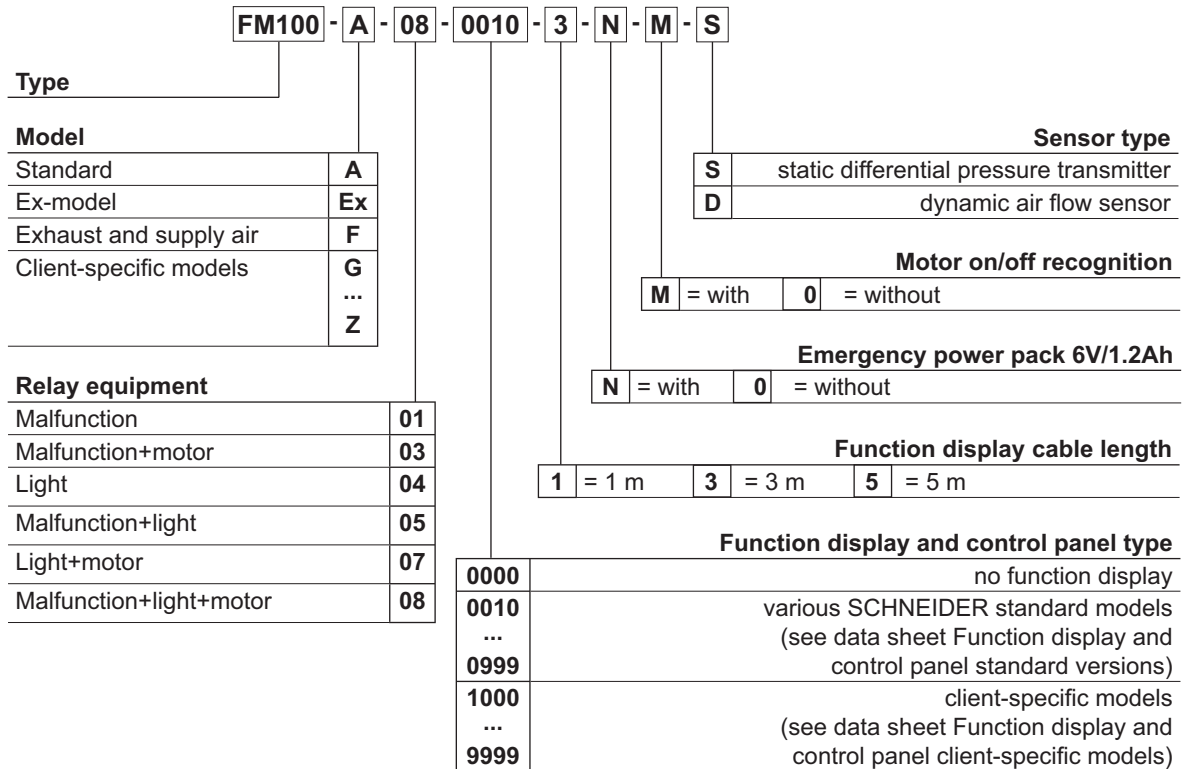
FM100 - A - 08 - 0010 - 3 - N - M - S

Type

Model

| Standard | A |
|---|---|
| Ex-model | Ex |
| Exhaust and supply air | F |
| Client-specific models | G ... Z |

Relay equipment

| Malfunction | 01 |
|---|---|
| Malfunction+motor | 03 |
| Light | 04 |
| Malfunction+light | 05 |
| Light+motor | 07 |
| Malfunction+light+motor | 08 |

Sensor type

| S | static differential pressure transmitter |
|---|---|
| D | dynamic air flow sensor |

Motor on/off recognition

M = with 0 = without

Emergency power pack 6V/1.2Ah

N = with 0 = without

Function display cable length

1 = 1 m 3 = 3 m 5 = 5 m

Function display and control panel type

| 0000 | no function display |
|---|---|
| 0010 ... 0999 | various SCHNEIDER standard models (see data sheet Function display and control panel standard versions) |
| 1000 ... 9999 | client-specific models (see data sheet Function display and control panel client-specific models) |